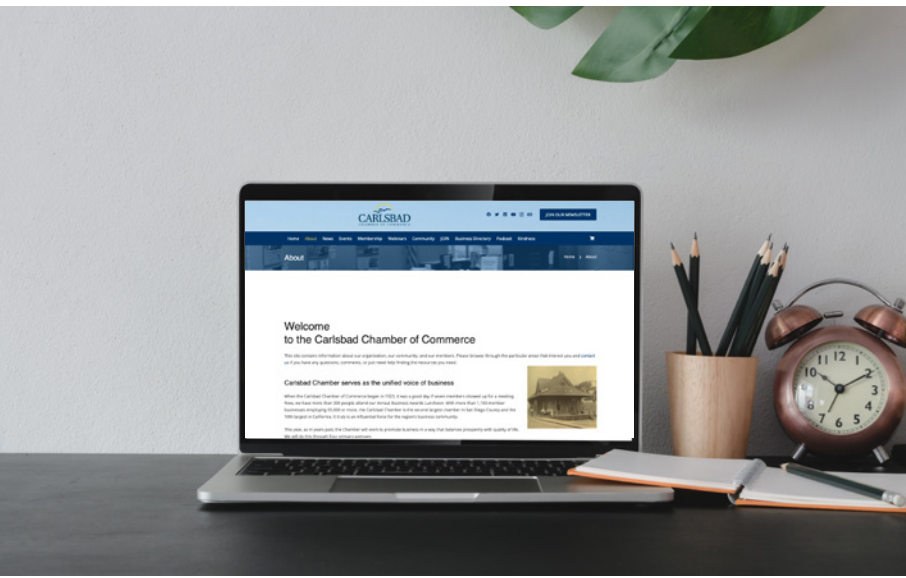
CARLSBAD
CHAMBER OF COMMERCE

JOIN OUR NEWSLETTER

Home About News Events Membership Webinars Community JOIN Business Directory Podcast Kindness

About

Home > About

Welcome
to the Carlsbad Chamber of Commerce

This site contains information about our organization, our community, and our members. Please browse through the particular areas that interest you and contact us if you have any questions, comments, or just need help finding the resources you need.

Carlsbad Chamber serves as the unified voice of business

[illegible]

This year, as in years past, the Chamber will work to promote business in a way that balances prosperity with quality of life. We will do this through four primary avenues:

11 12 1 2 3 4 5 6 7 8 9 10